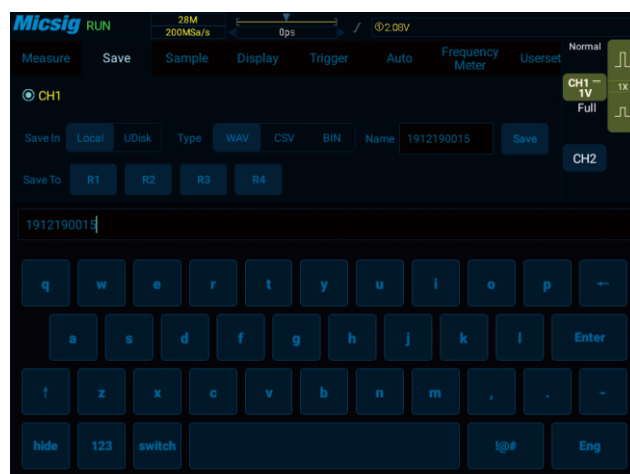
Micsig RUN 28M 200MSa/s 0ps ①2.08V

Measure Save Sample Display Trigger Auto Frequency Meter Userset

Normal

CH1 — 1V 1X Full

CH2

CH1

Save In Local UDisk Type WAV CSV BIN Name 1912190015 Save

Save To R1 R2 R3 R4

1912190015

q w e r t y u i o p ←

a s d f g h j k l Enter

↑ z x c v b n m , . -

hide 123 switch !@# Eng